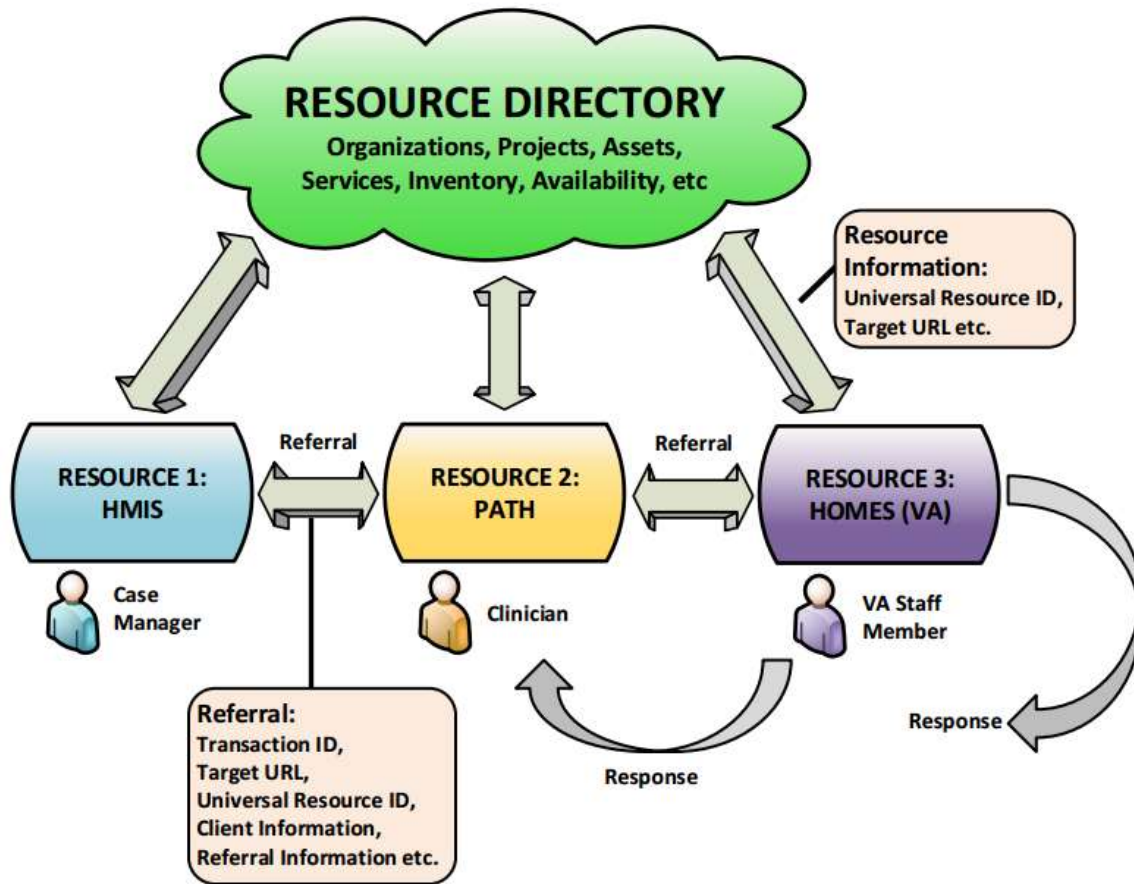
RESOURCE DIRECTORY
Organizations, Projects, Assets, Services, Inventory, Availability, etc

Resource Information:
Universal Resource ID, Target URL etc.

Referral

Referral

RESOURCE 1: HMIS

RESOURCE 2: PATH

RESOURCE 3: HOMES (VA)

Case Manager

Clinician

VA Staff Member

Response

Response

Referral:
Transaction ID,
Target URL,
Universal Resource ID,
Client Information,
Referral Information etc.